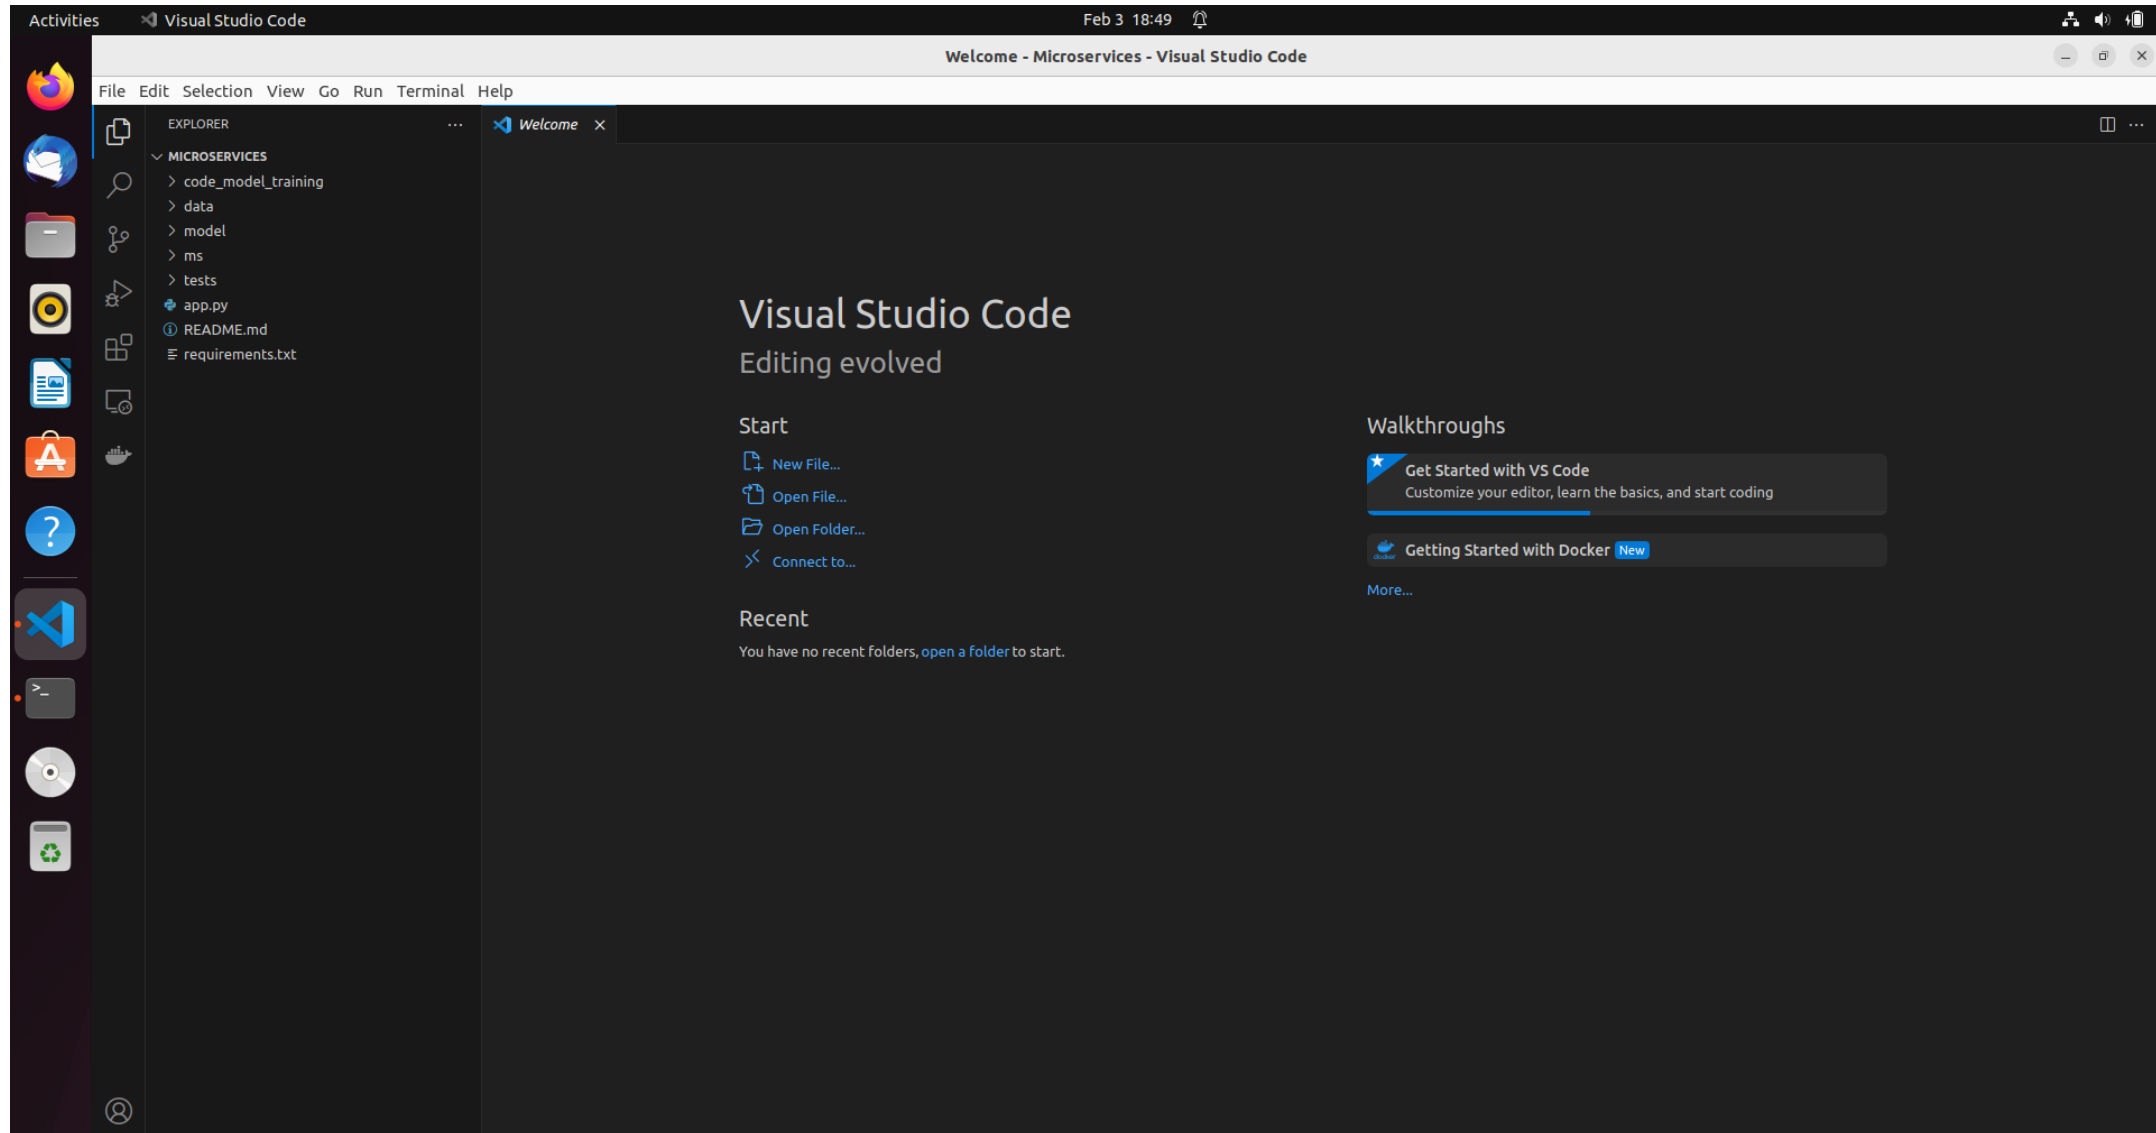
Activities Visual Studio Code Feb 3 18:49

Welcome - Microservices - Visual Studio Code

File Edit Selection View Go Run Terminal Help

EXPLORER ...

MICROSERVICES
code_model_training
data
model
ms
tests
app.py
README.md
requirements.txt

Welcome ×

Visual Studio Code
Editing evolved

Start
New File...
Open File...
Open Folder...
Connect to...

Recent
You have no recent folders, open a folder to start.

Walkthroughs
Get Started with VS Code
Customize your editor, learn the basics, and start coding
Getting Started with Docker New
More...